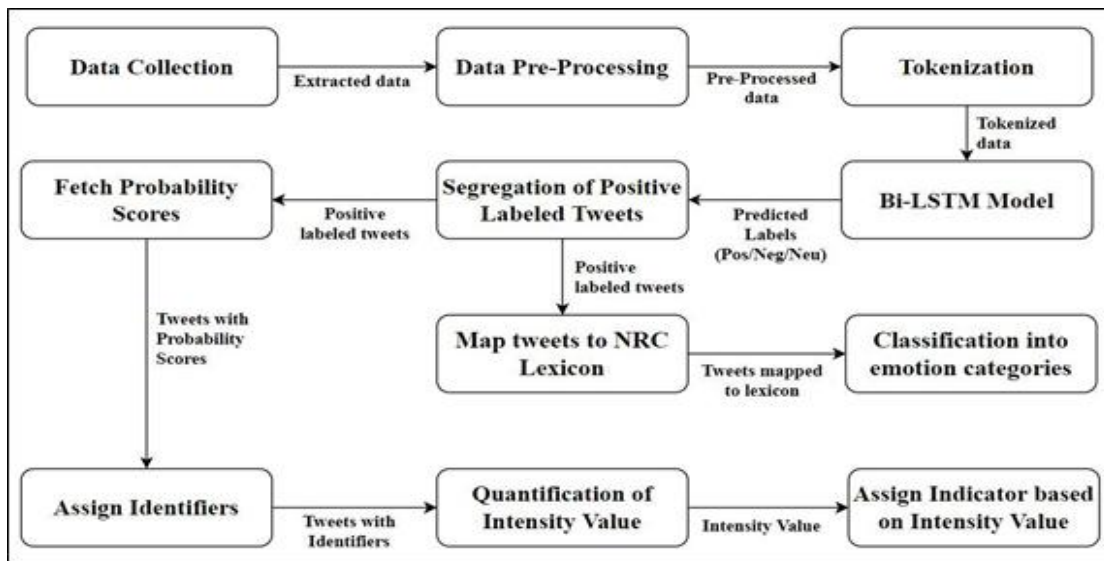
Data Collection

Extracted data

Data Pre-Processing

Pre-Processed data

Tokenization

Tokenized data

Bi-LSTM Model

Predicted Labels (Pos/Neg/Neu)

Segregation of Positive Labeled Tweets

Positive labeled tweets

Fetch Probability Scores

Positive labeled tweets

Tweets with Probability Scores

Map tweets to NRC Lexicon

Tweets mapped to lexicon

Classification into emotion categories

Assign Identifiers

Tweets with Identifiers

Quantification of Intensity Value

Intensity Value

Assign Indicator based on Intensity Value